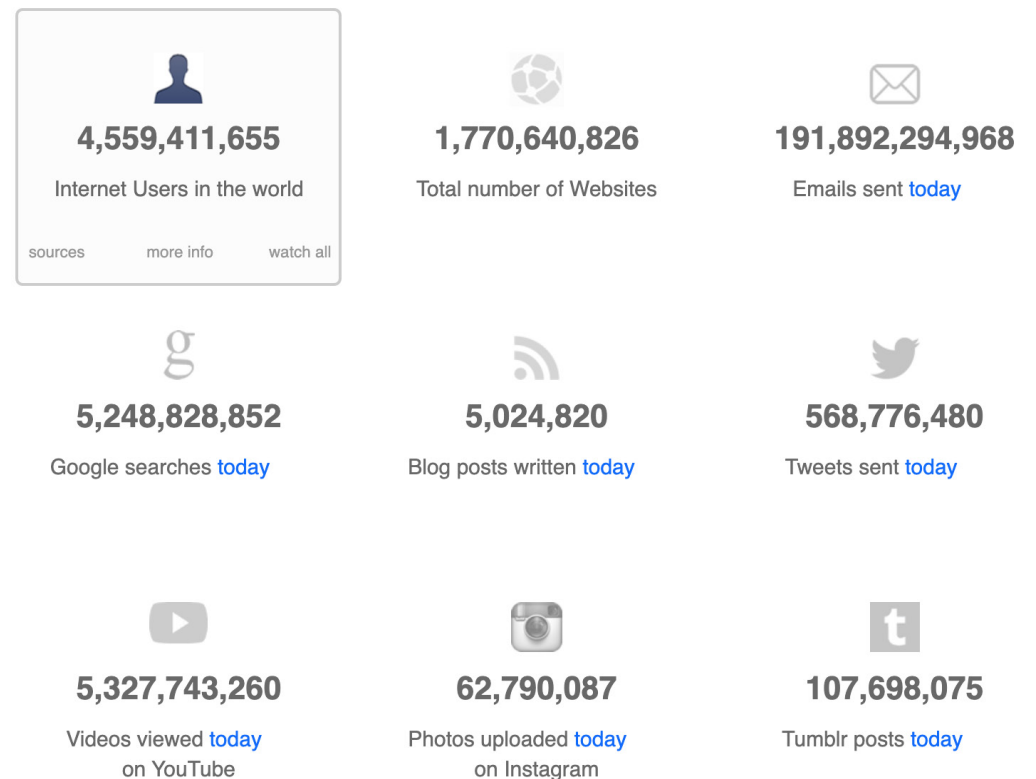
4,559,411,655

Internet Users in the world

sources more info watch all

1,770,640,826

Total number of Websites

191,892,294,968

Emails sent today

g

5,248,828,852

Google searches today

5,024,820

Blog posts written today

568,776,480

Tweets sent today

5,327,743,260

Videos viewed today on YouTube

62,790,087

Photos uploaded today on Instagram

t

107,698,075

Tumblr posts today